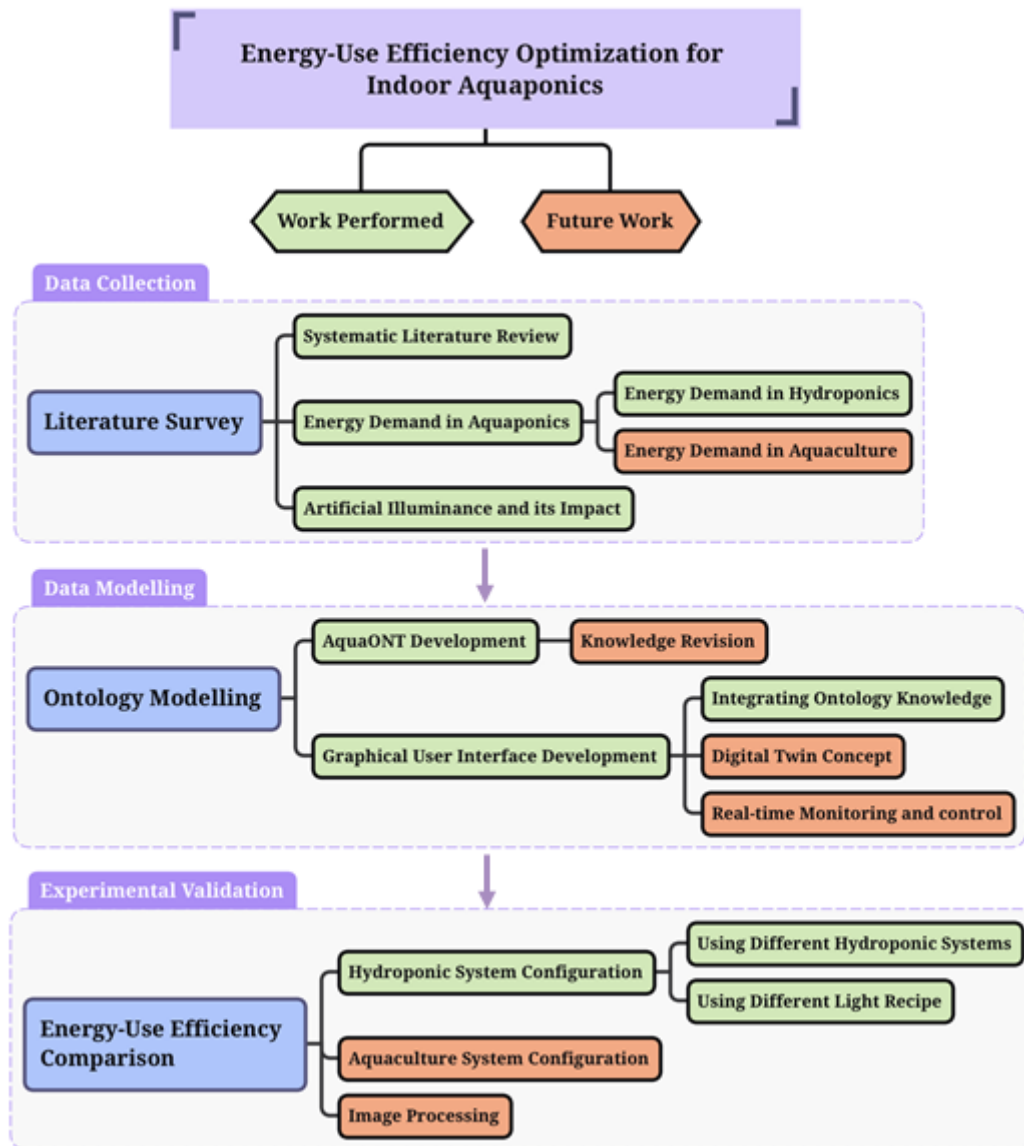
Energy-Use Efficiency Optimization for Indoor Aquaponics

Work Performed

Future Work

Data Collection

Literature Survey

Systematic Literature Review

Energy Demand in Aquaponics

Energy Demand in Hydroponics

Energy Demand in Aquaculture

Artificial Illuminance and its Impact

Data Modelling

Ontology Modelling

AquaONT Development

Knowledge Revision

Graphical User Interface Development

Integrating Ontology Knowledge

Digital Twin Concept

Real-time Monitoring and control

Experimental Validation

Energy-Use Efficiency Comparison

Hydroponic System Configuration

Using Different Hydroponic Systems

Using Different Light Recipe

Aquaculture System Configuration

Image Processing